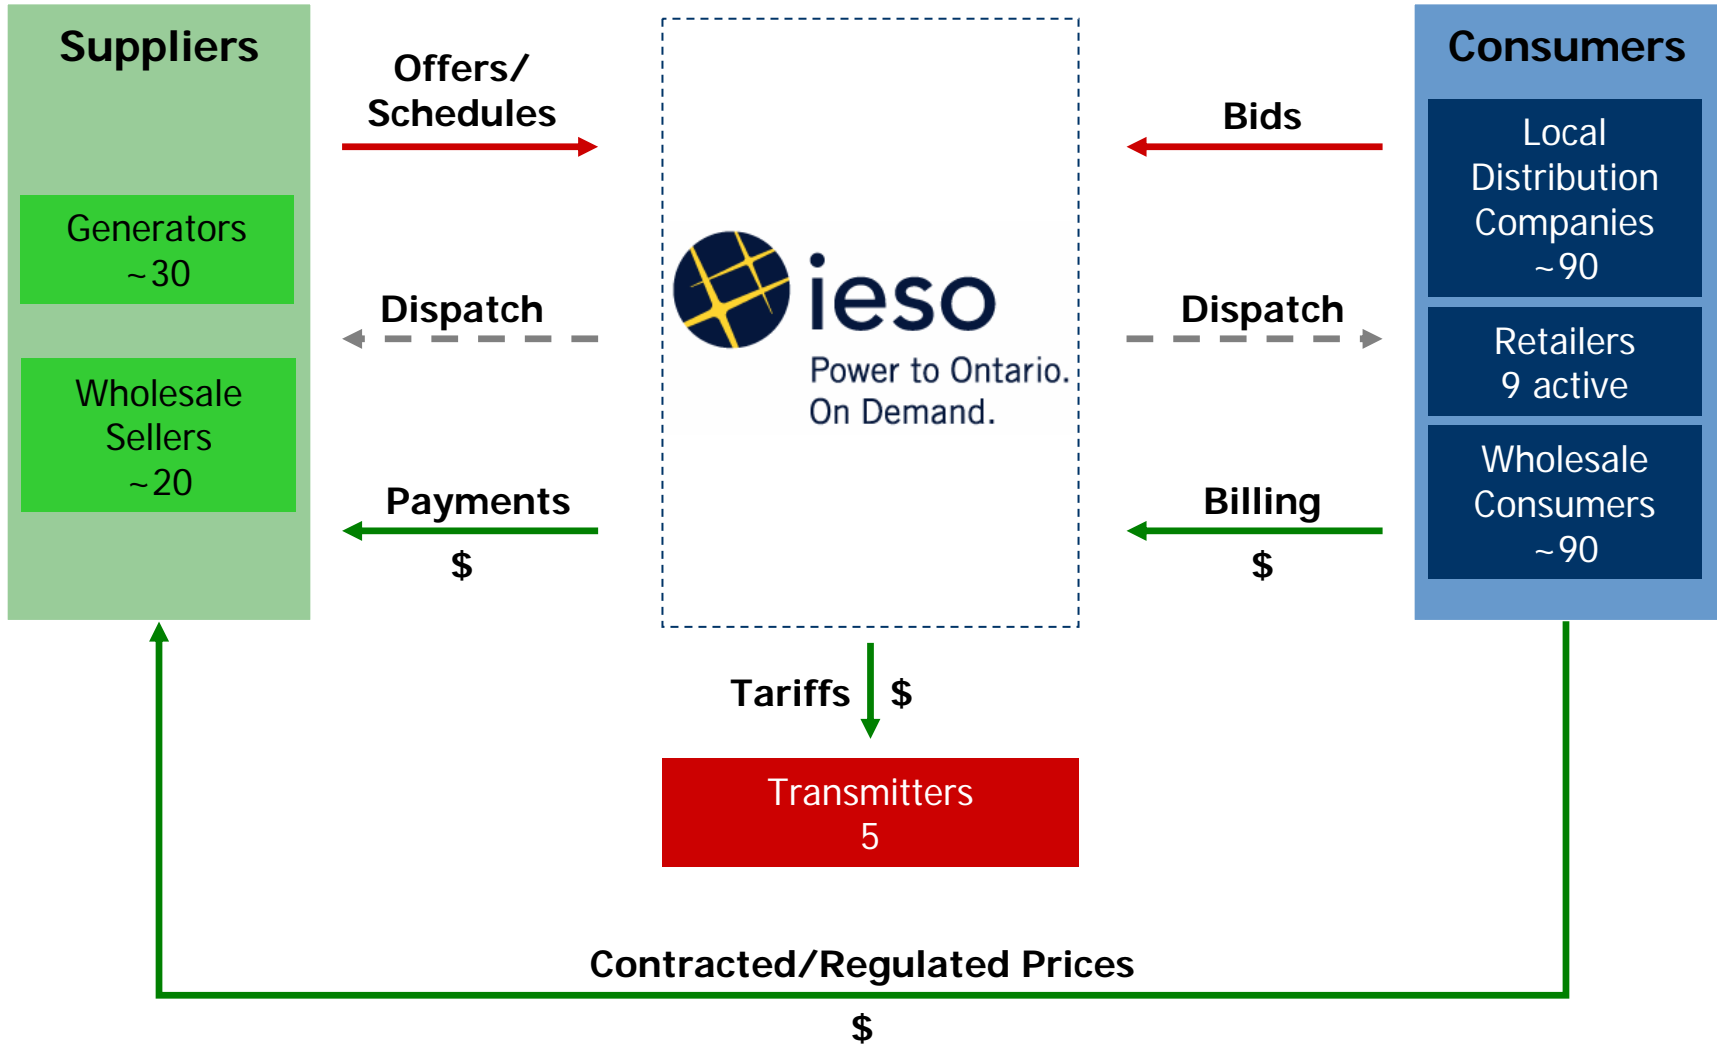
Suppliers

Generators
~30

Wholesale Sellers
~20

Offers/ Schedules

Dispatch

Payments
$

ieso
Power to Ontario. On Demand.

Bids

Dispatch

Billing
$

Consumers

Local Distribution Companies
~90

Retailers
9 active

Wholesale Consumers
~90

Tariffs $

Transmitters
5

Contracted/Regulated Prices
$